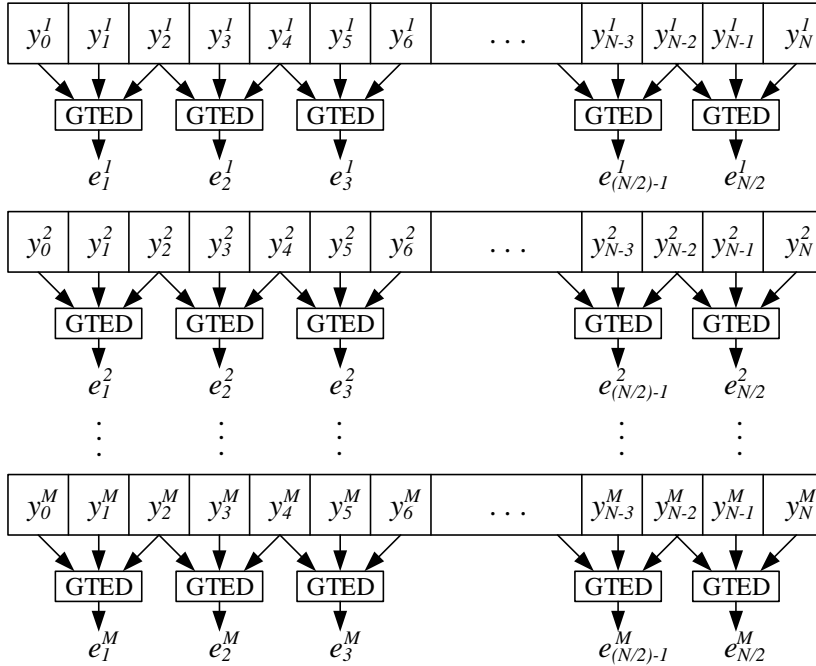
| $y_0^1$ | $y_1^1$ | $y_2^1$ | $y_3^1$ | $y_4^1$ | $y_5^1$ | $y_6^1$ | . . . | $y_{N-3}^1$ | $y_{N-2}^1$ | $y_{N-1}^1$ | $y_N^1$ |
|---|---|---|---|---|---|---|---|---|---|---|---|

GTED GTED GTED GTED GTED

$e_1^1$ $e_2^1$ $e_3^1$ $e_{(N/2)-1}^1$ $e_{N/2}^1$

| $y_0^2$ | $y_1^2$ | $y_2^2$ | $y_3^2$ | $y_4^2$ | $y_5^2$ | $y_6^2$ | . . . | $y_{N-3}^2$ | $y_{N-2}^2$ | $y_{N-1}^2$ | $y_N^2$ |
|---|---|---|---|---|---|---|---|---|---|---|---|

GTED GTED GTED GTED GTED

$e_1^2$ $e_2^2$ $e_3^2$ $e_{(N/2)-1}^2$ $e_{N/2}^2$

| $y_0^M$ | $y_1^M$ | $y_2^M$ | $y_3^M$ | $y_4^M$ | $y_5^M$ | $y_6^M$ | . . . | $y_{N-3}^M$ | $y_{N-2}^M$ | $y_{N-1}^M$ | $y_N^M$ |
|---|---|---|---|---|---|---|---|---|---|---|---|

GTED GTED GTED GTED GTED

$e_1^M$ $e_2^M$ $e_3^M$ $e_{(N/2)-1}^M$ $e_{N/2}^M$